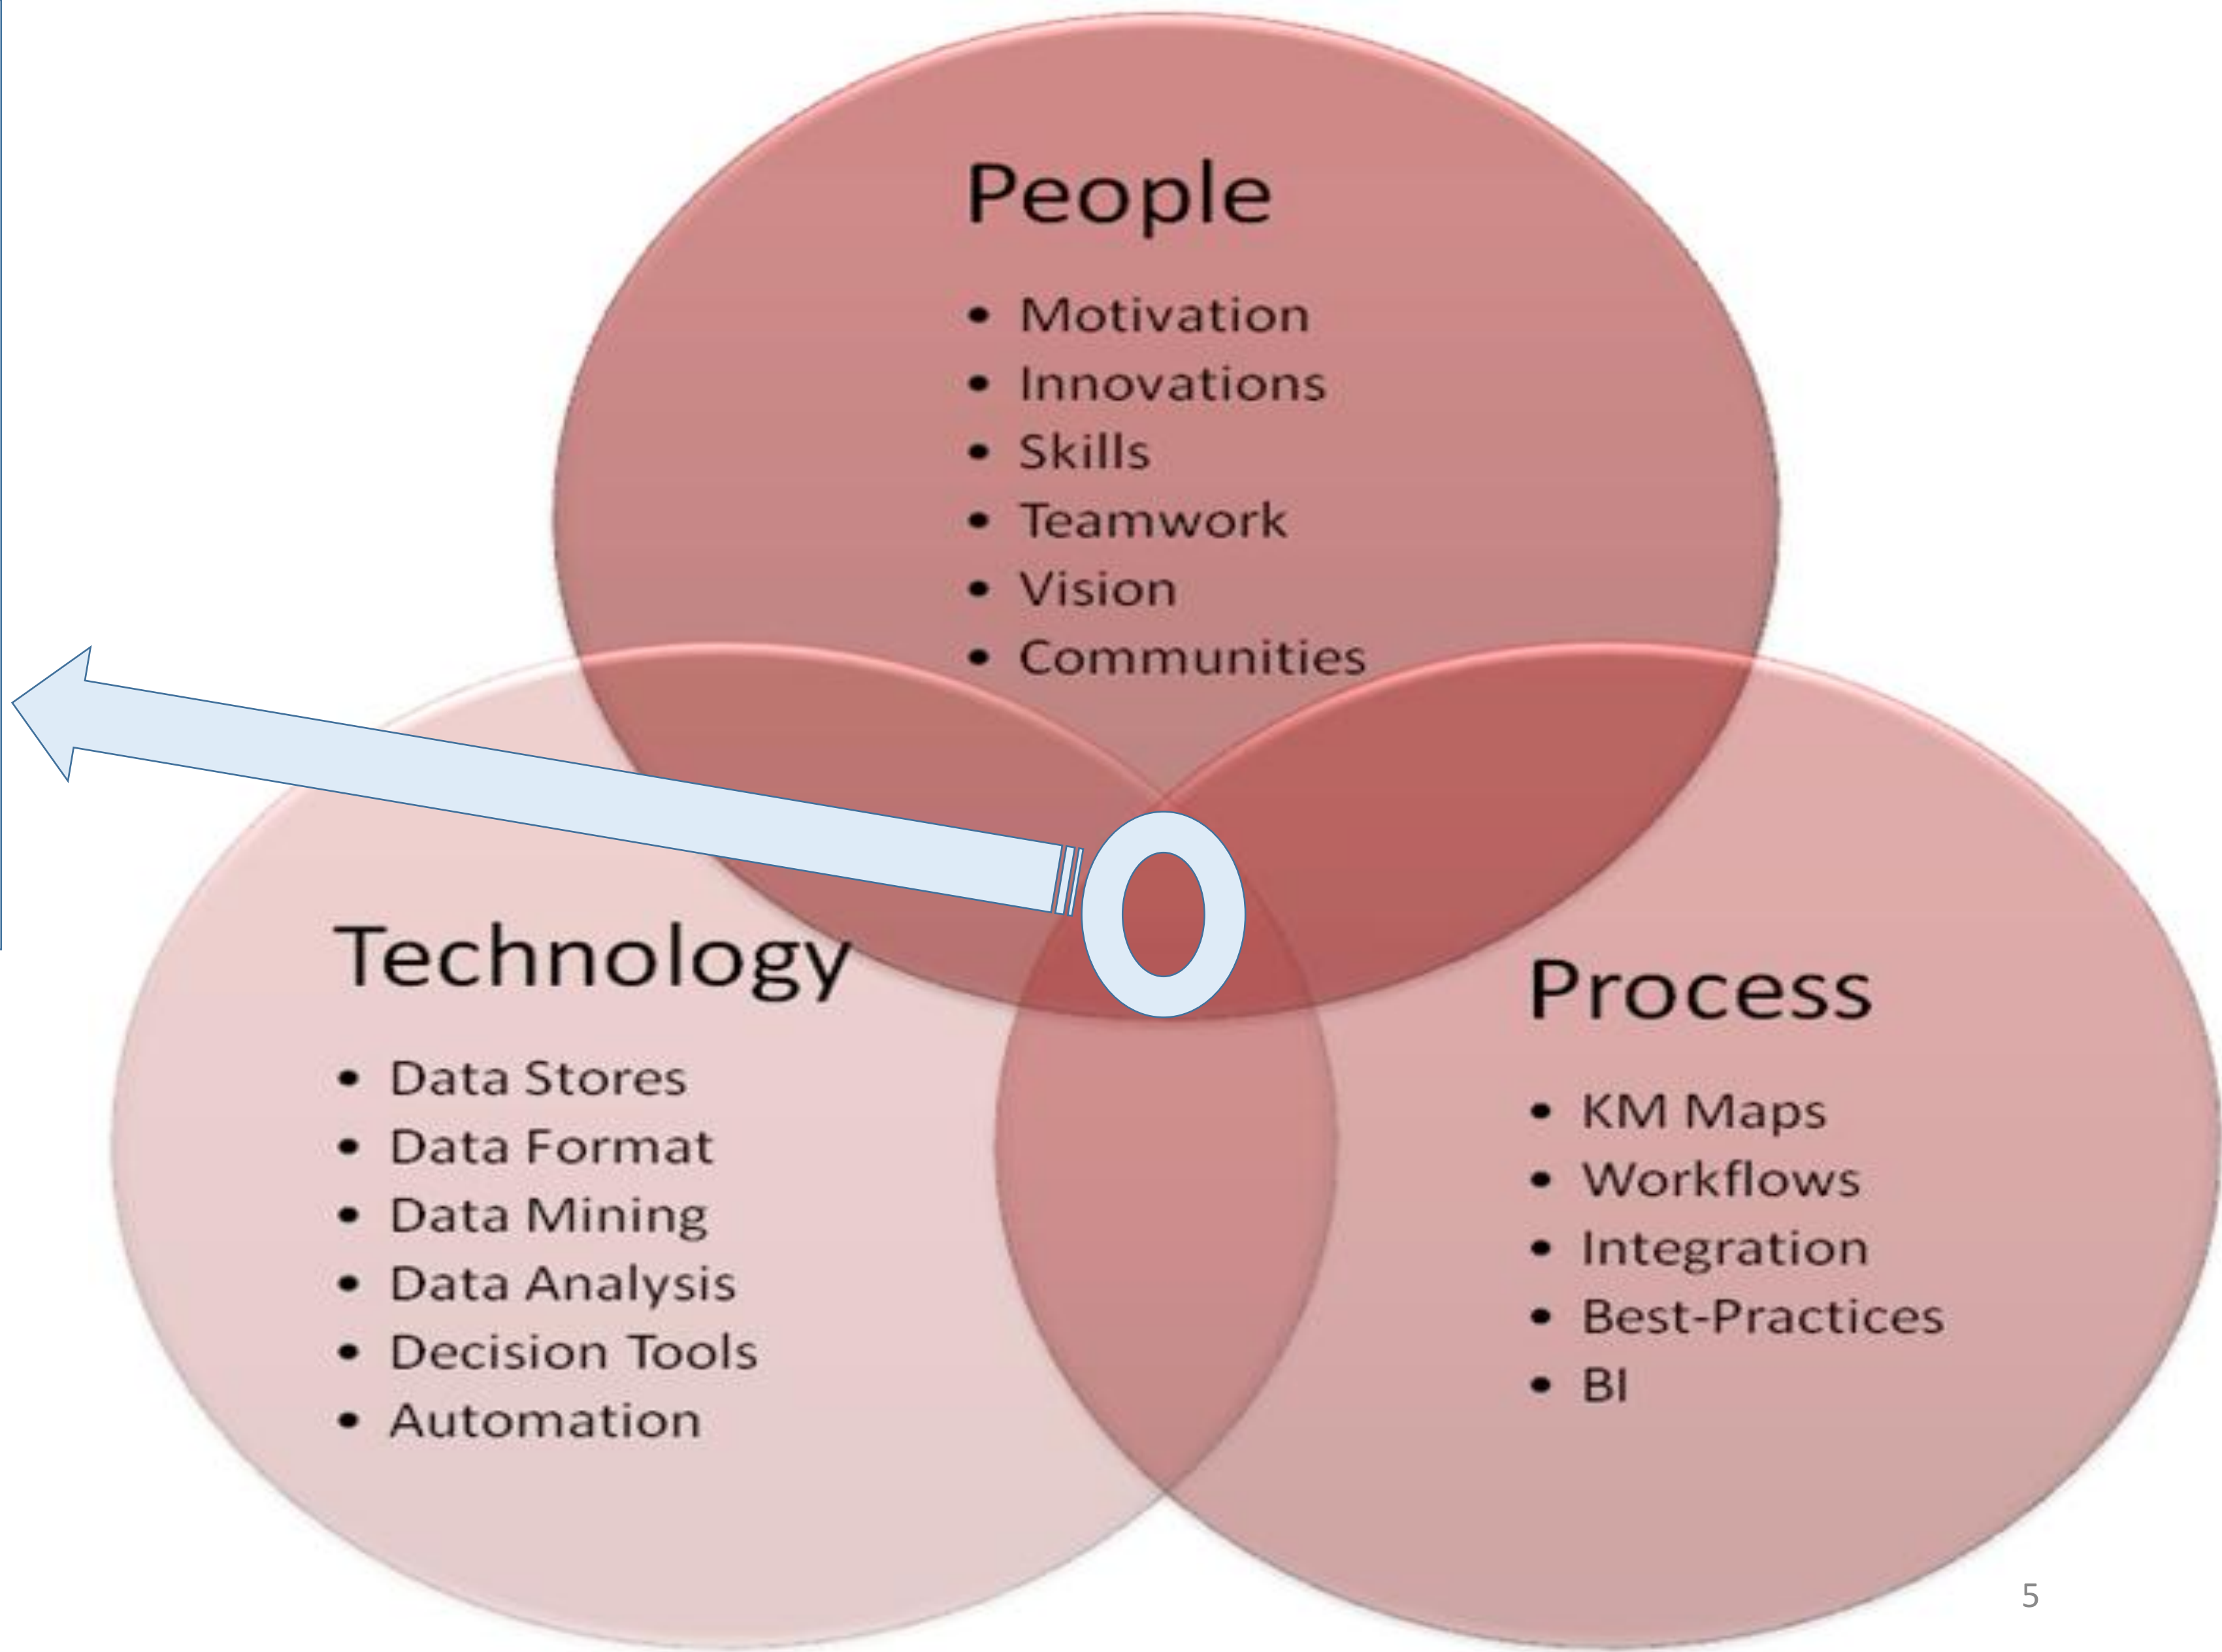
People

- Motivation
- Innovations
- Skills
- Teamwork
- Vision
- Communities

Technology

- Data Stores
- Data Format
- Data Mining
- Data Analysis
- Decision Tools
- Automation

Process

- KM Maps
- Workflows
- Integration
- Best-Practices
- BI

5